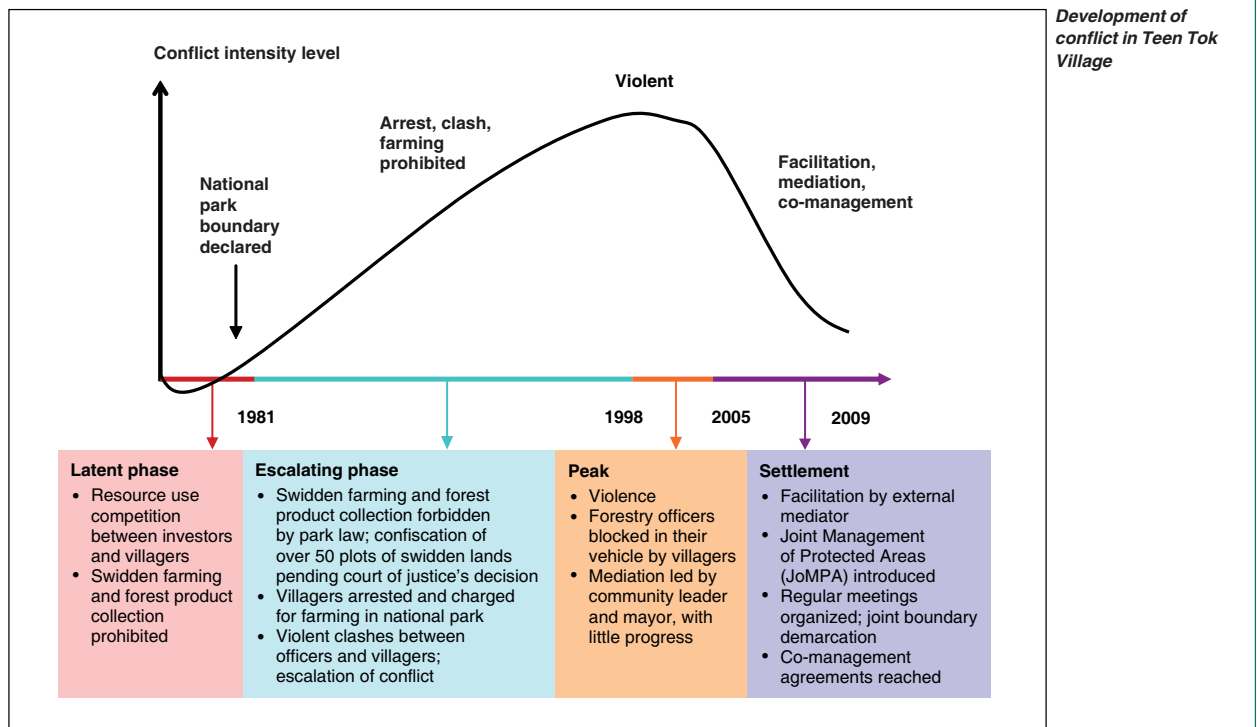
Development of conflict in Teen Tok Village

Conflict intensity level

Violent

Arrest, clash, farming prohibited

National park boundary declared

Facilitation, mediation, co-management

1981

1998

2005

2009

Latent phase
• Resource use competition between investors and villagers
• Swidden farming and forest product collection prohibited

Escalating phase
• Swidden farming and forest product collection forbidden by park law; confiscation of over 50 plots of swidden lands pending court of justice's decision
• Villagers arrested and charged for farming in national park
• Violent clashes between officers and villagers; escalation of conflict

Peak
• Violence
• Forestry officers blocked in their vehicle by villagers
• Mediation led by community leader and mayor, with little progress

Settlement
• Facilitation by external mediator
• Joint Management of Protected Areas (JoMPA) introduced
• Regular meetings organized; joint boundary demarcation
• Co-management agreements reached